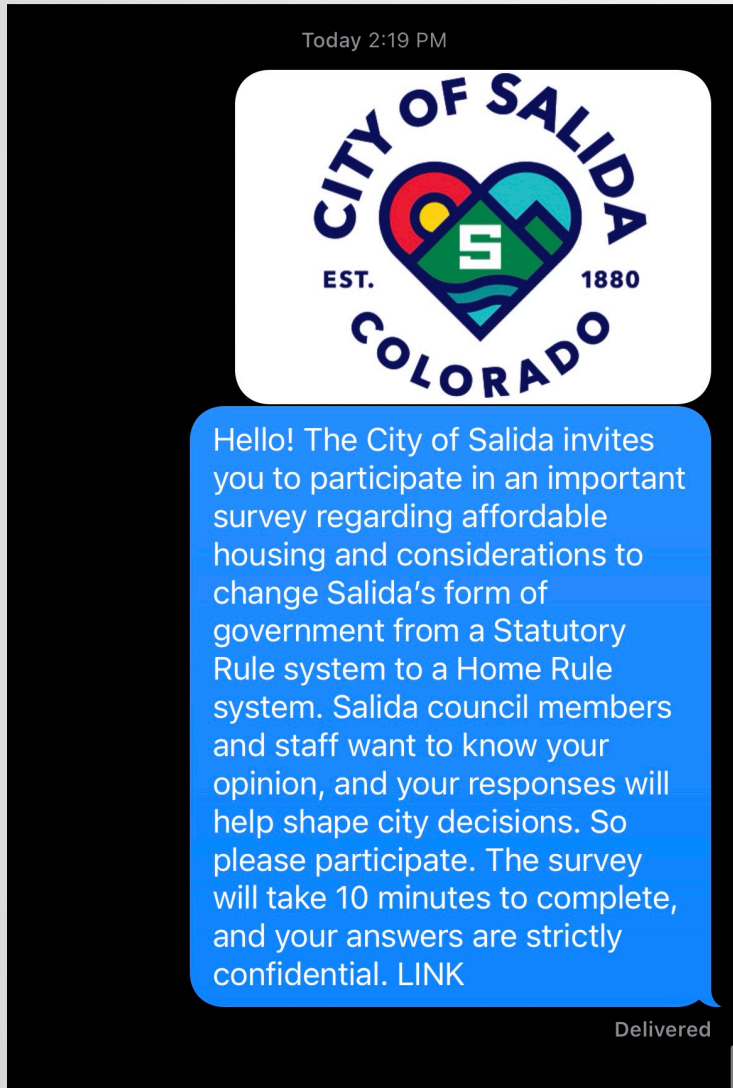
Today 2:19 PM

CITY OF SALIDA
EST. 1880
S
COLORADO

Hello! The City of Salida invites you to participate in an important survey regarding affordable housing and considerations to change Salida's form of government from a Statutory Rule system to a Home Rule system. Salida council members and staff want to know your opinion, and your responses will help shape city decisions. So please participate. The survey will take 10 minutes to complete, and your answers are strictly confidential. LINK

Delivered